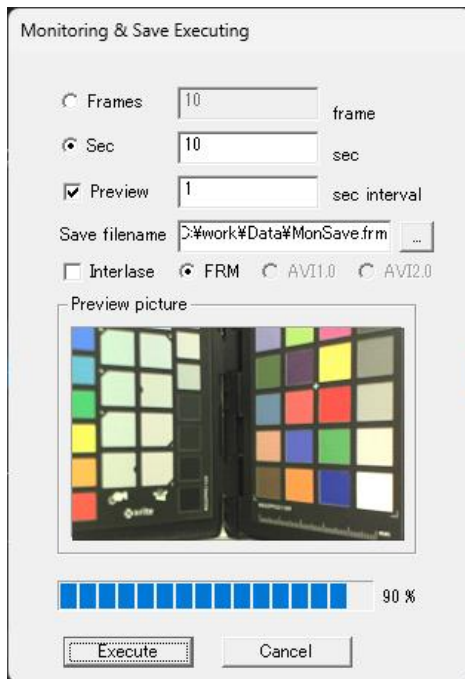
Monitoring & Save Executing

Frames 10 frame

Sec 10 sec

Preview 1 sec interval

Save filename C:¥work¥Data¥MonSave.frm ...

Interlase FRM AVI1.0 AVI2.0

Preview picture

x-rite

90 %

Execute Cancel